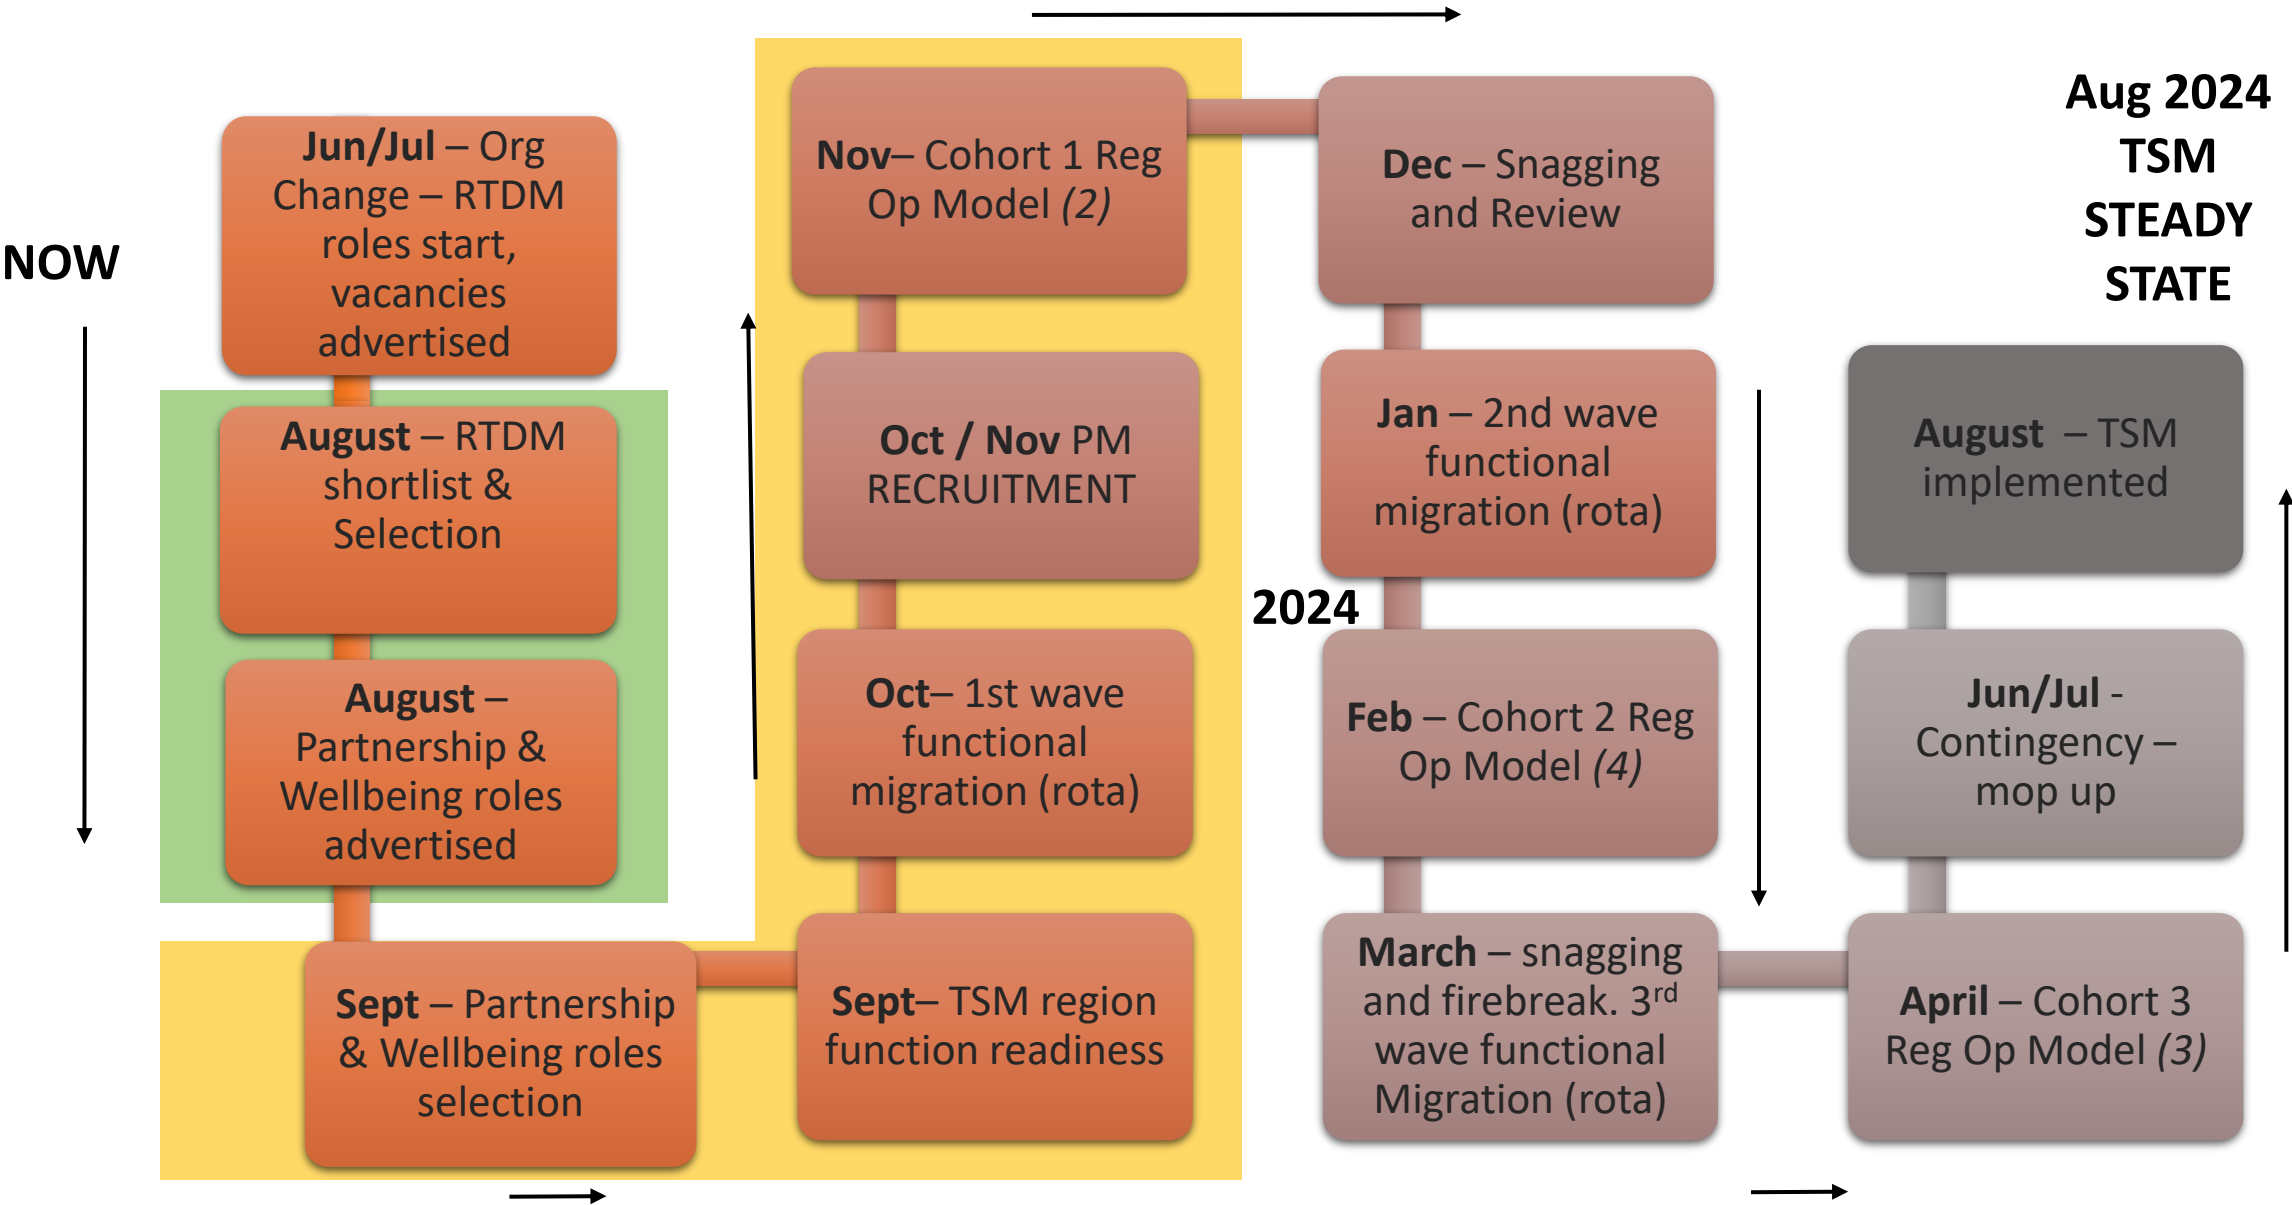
NOW

Jun/Jul – Org Change – RTDM roles start, vacancies advertised

August – RTDM shortlist & Selection

August – Partnership & Wellbeing roles advertised

Sept – Partnership & Wellbeing roles selection

Sept– TSM region function readiness

Oct– 1st wave functional migration (rota)

Oct / Nov PM RECRUITMENT

Nov– Cohort 1 Reg Op Model *(2)*

Dec – Snagging and Review

Jan – 2nd wave functional migration (rota)

2024

Feb – Cohort 2 Reg Op Model *(4)*

March – snagging and firebreak. 3$^{rd}$ wave functional Migration (rota)

April – Cohort 3 Reg Op Model *(3)*

Jun/Jul - Contingency – mop up

August – TSM implemented

Aug 2024 TSM STEADY STATE